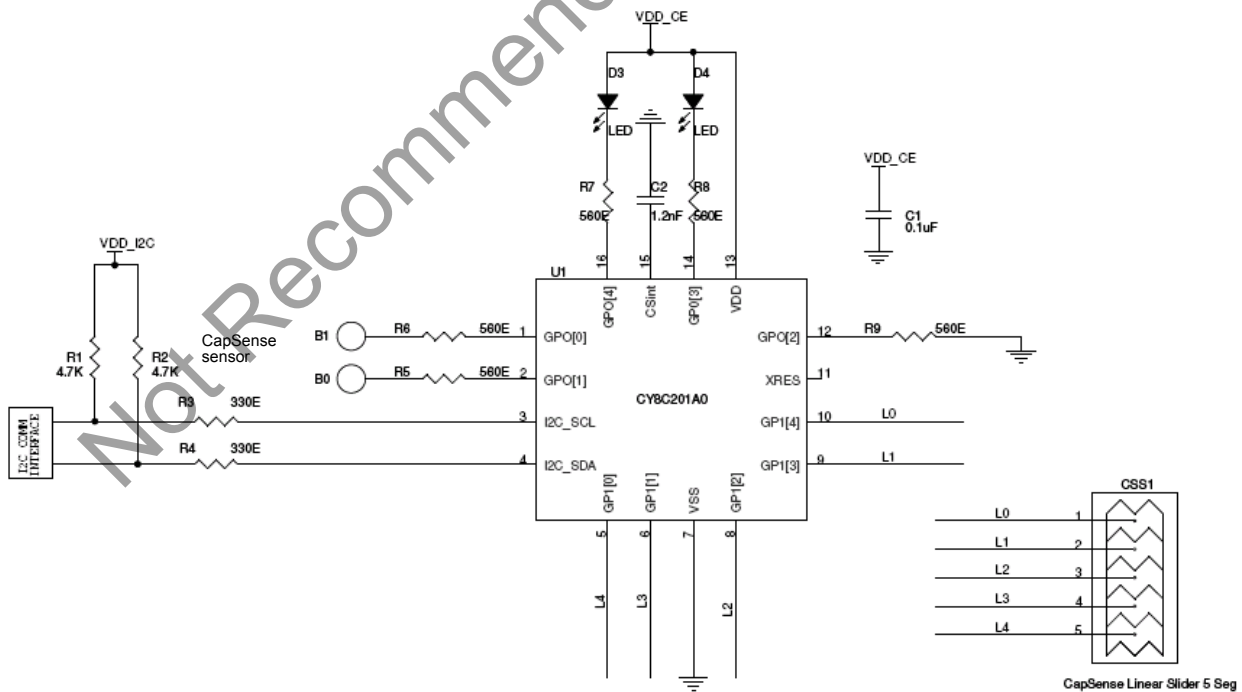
Not Recommended

VDD_CE

D3

D4

LED

LED

R7

560E

C2

1.2nF

R8

560E

VDD_CE

C1

0.1uF

VDD_I2C

U1

16

15

14

13

GPO[4]

CSint

GPO[3]

VDD

B1

R6

560E

1

GPO[0]

GPO[2]

12

R9

560E

CapSense sensor

R1

4.7K

R2

4.7K

B0

R5

560E

2

GPO[1]

XRES

11

R3

330E

CY8C201A0

I2C COMM INTERFACE

3

I2C_SCL

GP1[4]

10

L0

R4

330E

4

I2C_SDA

GP1[3]

9

L1

GP1[0]

GP1[1]

VSS

GP1[2]

5

6

7

8

CSS1

L0

1

L1

2

L2

3

L3

4

L4

5

L4

L3

L2

CapSense Linear Slider 5 Seg